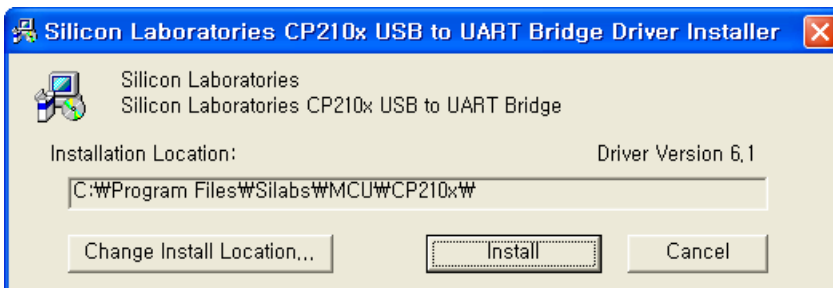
Silicon Laboratories CP210x USB to UART Bridge Driver Installer

Silicon Laboratories
Silicon Laboratories CP210x USB to UART Bridge

Installation Location:

Driver Version 6.1

C:\Program Files\Silabs\MCU\CP210x\

Change Install Location...

Install

Cancel